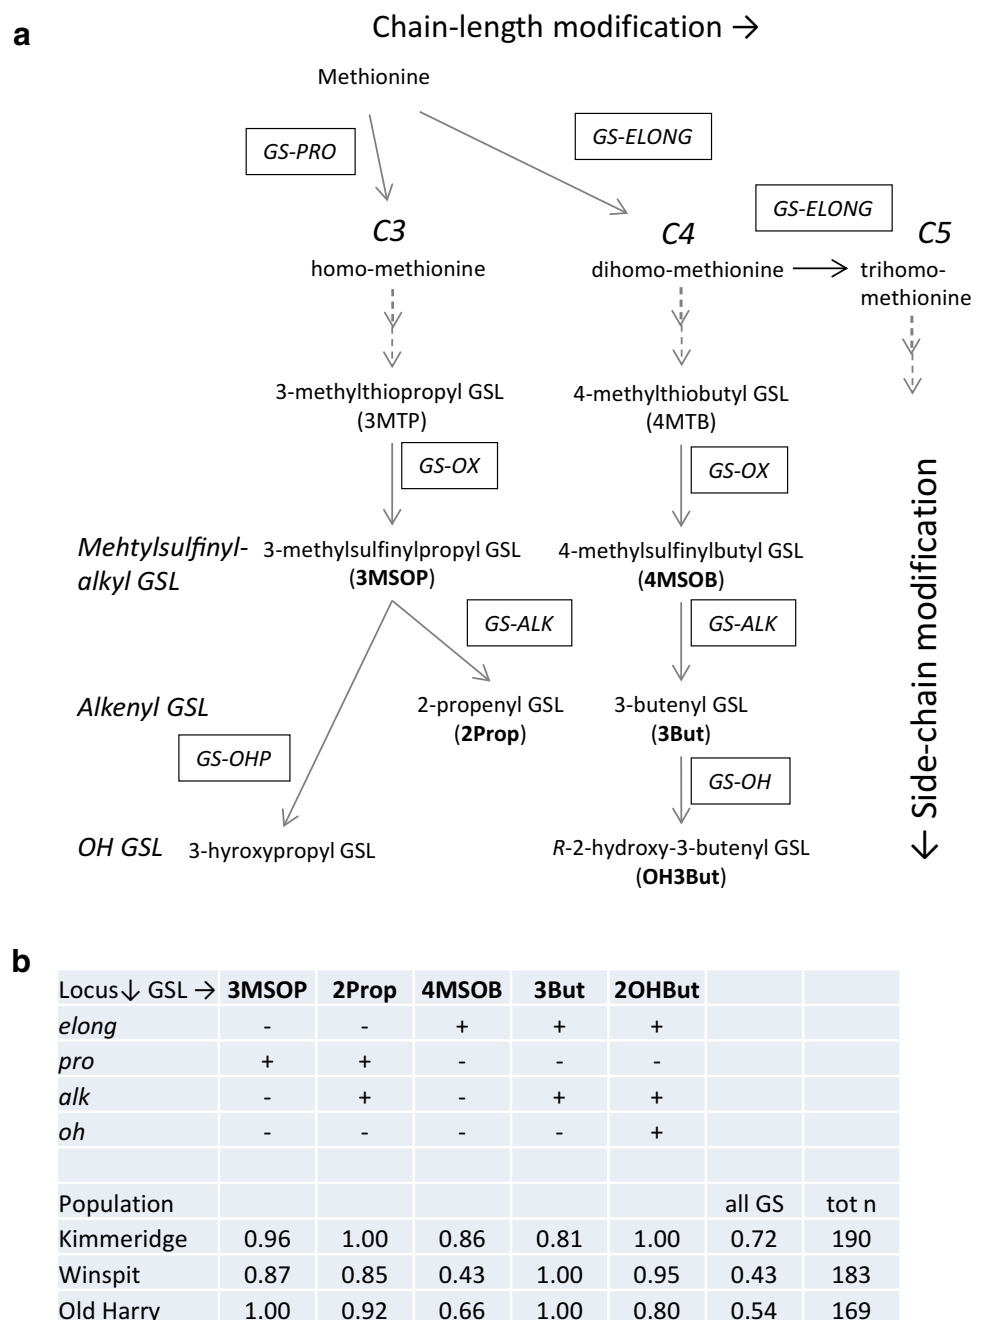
a

Chain-length modification →

Methionine

GS-PRO

GS-ELONG

C3
homo-methionine

C4
dihomo-methionine

GS-ELONG

C5
trihomo-methionine

3-methylthiopropyl GSL (3MTP)

4-methylthiobutyl GSL (4MTB)

GS-OX

GS-OX

Mehtylsulfinyl-alkyl GSL

3-methylsulfinylpropyl GSL (**3MSOP**)

4-methylsulfinylbutyl GSL (**4MSOB**)

GS-ALK

GS-ALK

Alkenyl GSL

2-propenyl GSL (**2Prop**)

3-butenyl GSL (**3But**)

GS-OHP

GS-OH

OH GSL

3-hyroxypropyl GSL

*R*-2-hydroxy-3-butenyl GSL (**OH3But**)

← Side-chain modification

b

| Locus↓ GSL → | 3MSOP | 2Prop | 4MSOB | 3But | 2OHBut | | |
|---|---|---|---|---|---|---|---|
| elong | - | - | + | + | + | | |
| pro | + | + | - | - | - | | |
| alk | - | + | - | + | + | | |
| oh | - | - | - | - | + | | |
| | | | | | | | |
| Population | | | | | | all GS | tot n |
| Kimmeridge | 0.96 | 1.00 | 0.86 | 0.81 | 1.00 | 0.72 | 190 |
| Winspit | 0.87 | 0.85 | 0.43 | 1.00 | 0.95 | 0.43 | 183 |
| Old Harry | 1.00 | 0.92 | 0.66 | 1.00 | 0.80 | 0.54 | 169 |